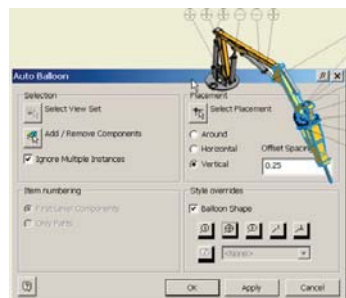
Auto Balloon

Selection

Select View Set

Add / Remove Components

Ignore Multiple Instances

Placement

Select Placement

Around

Horizontal

Vertical

Offset Spacing

0.25

Item numbering

First-Level Components

Only Parts

Style overrides

Balloon Shape

<None>

OK

Apply

Cancel